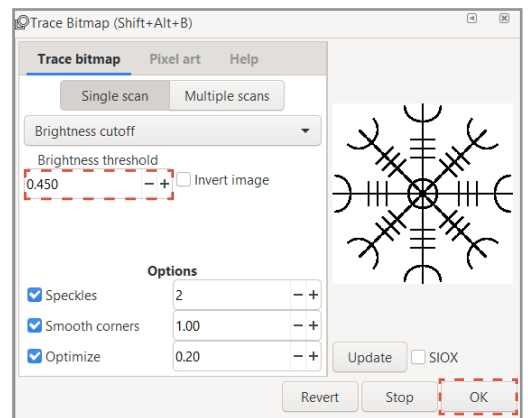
Trace Bitmap (Shift+Alt+B)

Trace bitmap Pixel art Help

Single scan Multiple scans

Brightness cutoff

Brightness threshold

0.450 − + Invert image

Options

Speckles 2 − +

Smooth corners 1.00 − +

Optimize 0.20 − +

Update SIOX

Revert Stop OK